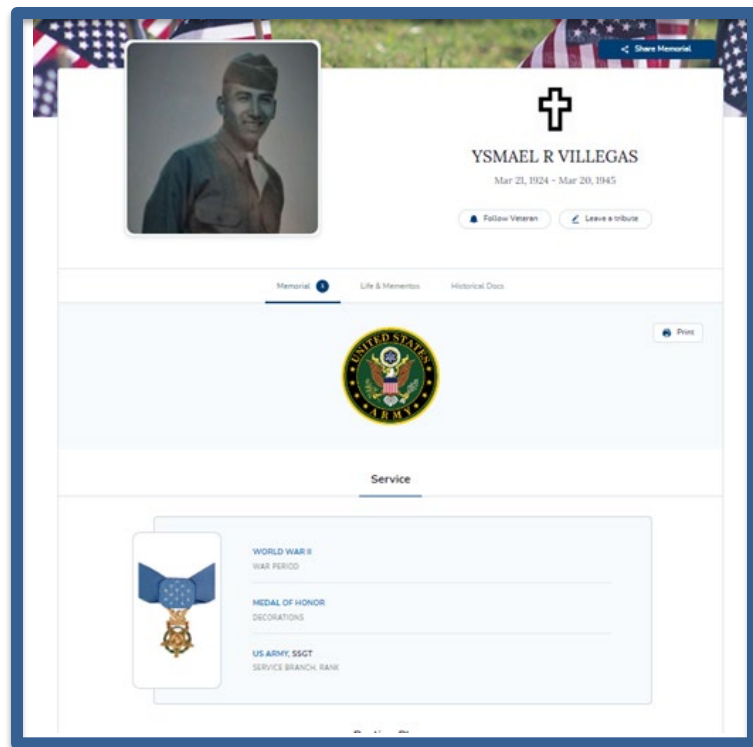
Share Memorial

YSMAEL R VILLEGAS

Mar 21, 1924 - Mar 20, 1945

Follow Veteran

Leave a tribute

Memorial 1

Life & Mementos

Historical Docs

Print

UNITED STATES ARMY

Service

WORLD WAR II

WAR PERIOD

MEDAL OF HONOR

DECORATIONS

US ARMY, SSGT

SERVICE BRANCH, RANK

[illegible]